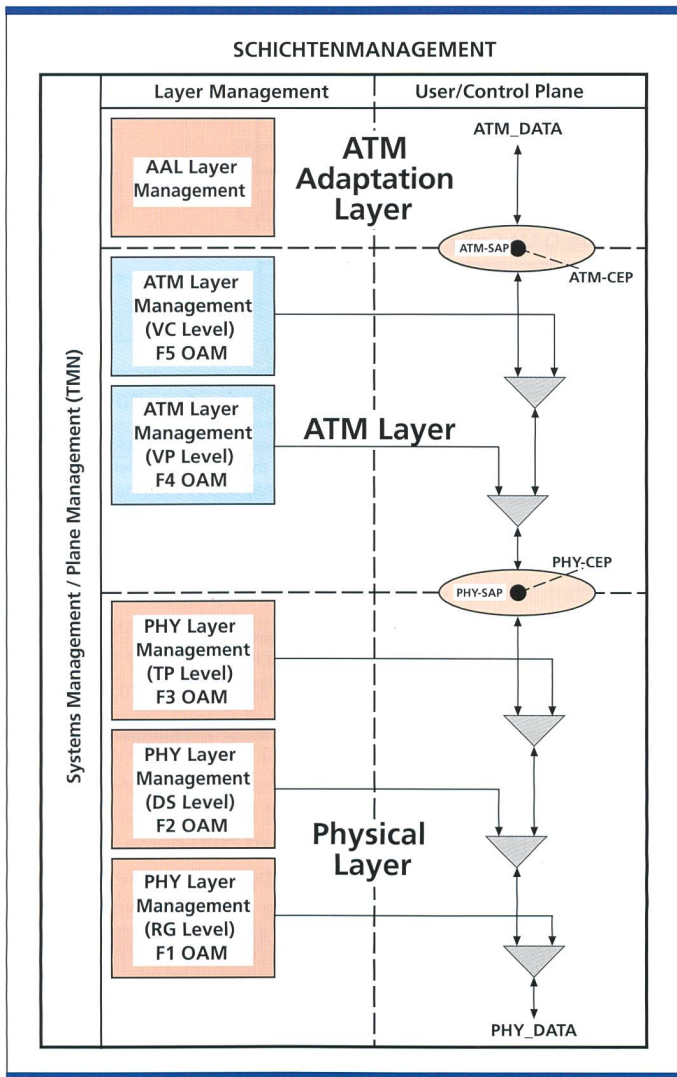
SCHICHTENMANAGEMENT

Systems Management / Plane Management (TMN)

Layer Management

User/Control Plane

AAL Layer Management

ATM Adaptation Layer

ATM_DATA

ATM-SAP

ATM-CEP

ATM Layer Management (VC Level) F5 OAM

ATM Layer Management (VP Level) F4 OAM

ATM Layer

PHY-CEP

PHY-SAP

PHY Layer Management (TP Level) F3 OAM

PHY Layer Management (DS Level) F2 OAM

Physical Layer

PHY Layer Management (RG Level) F1 OAM

PHY_DATA